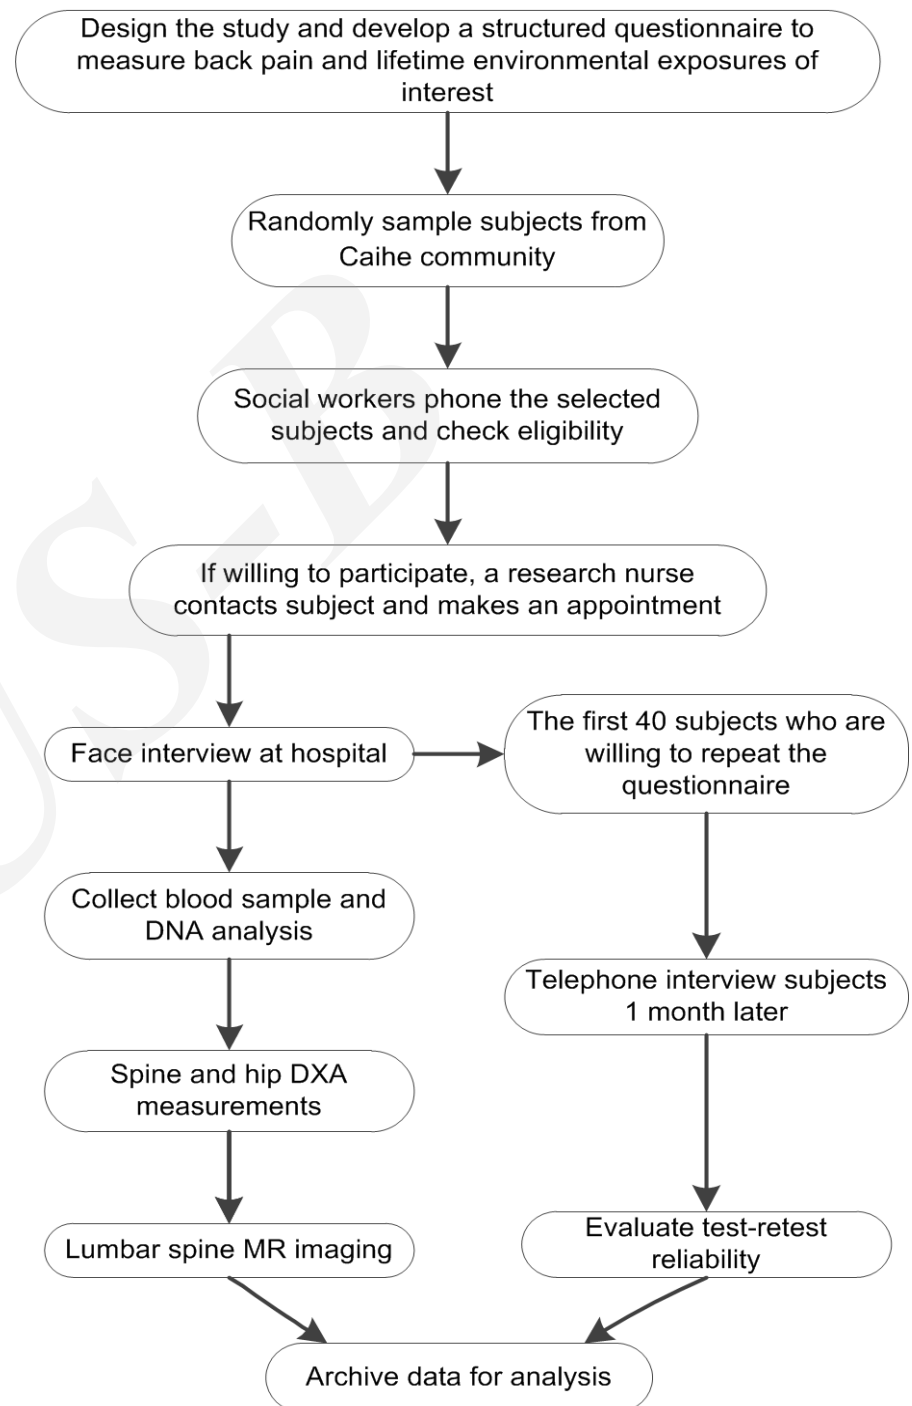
Design the study and develop a structured questionnaire to measure back pain and lifetime environmental exposures of interest

Randomly sample subjects from Caihe community

Social workers phone the selected subjects and check eligibility

If willing to participate, a research nurse contacts subject and makes an appointment

Face interview at hospital

The first 40 subjects who are willing to repeat the questionnaire

Collect blood sample and DNA analysis

Telephone interview subjects 1 month later

Spine and hip DXA measurements

Lumbar spine MR imaging

Evaluate test-retest reliability

Archive data for analysis